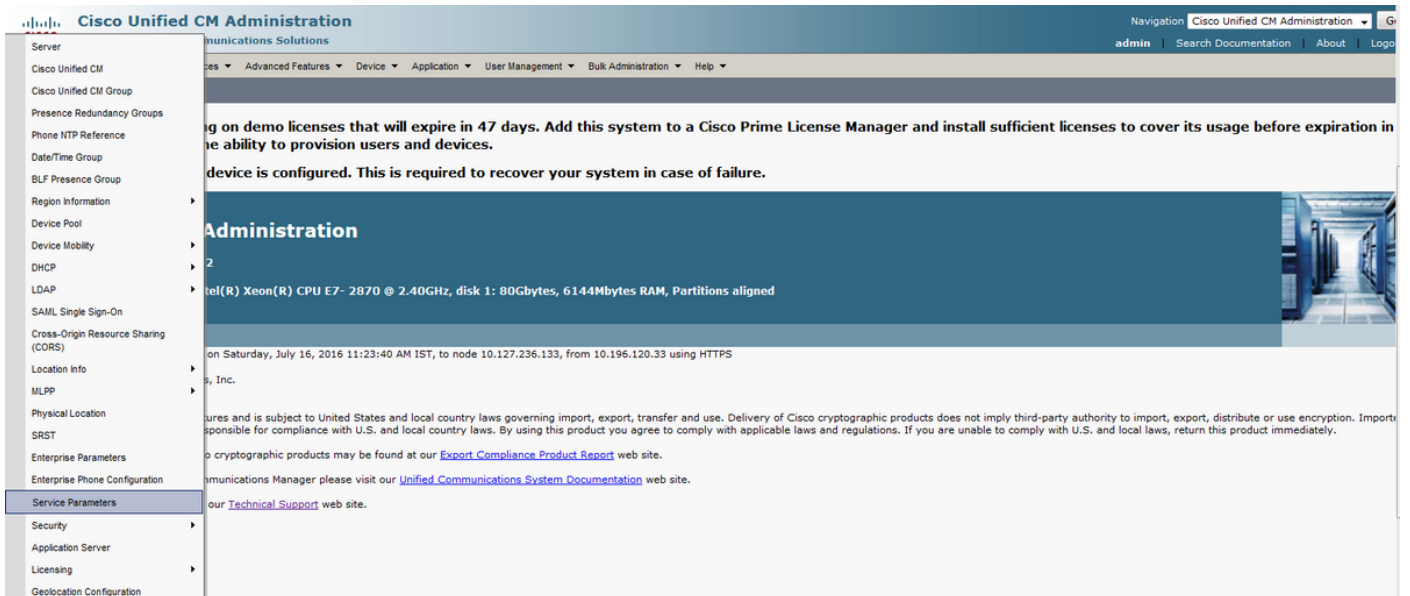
Cisco Unified CM Administration
munications Solutions

Navigation Cisco Unified CM Administration Go
admin | Search Documentation | About | Logo

ces ▾ Advanced Features ▾ Device ▾ Application ▾ User Management ▾ Bulk Administration ▾ Help ▾

Server
Cisco Unified CM
Cisco Unified CM Group
Presence Redundancy Groups
Phone NTP Reference
Date/Time Group
BLF Presence Group
Region Information
Device Pool
Device Mobility
DHCP
LDAP
SAML Single Sign-On
Cross-Origin Resource Sharing (CORS)
Location Info
MLPP
Physical Location
SRST
Enterprise Parameters
Enterprise Phone Configuration
Service Parameters
Security
Application Server
Licensing
Geolocation Configuration

ng on demo licenses that will expire in 47 days. Add this system to a Cisco Prime License Manager and install sufficient licenses to cover its usage before expiration in ne ability to provision users and devices.

device is configured. This is required to recover your system in case of failure.

Administration

2

tel(R) Xeon(R) CPU E7- 2870 @ 2.40GHz, disk 1: 80Gbytes, 6144Mbytes RAM, Partitions aligned

on Saturday, July 16, 2016 11:23:40 AM IST, to node 10.127.236.133, from 10.196.120.33 using HTTPS

s, Inc.

tures and is subject to United States and local country laws governing import, export, transfer and use. Delivery of Cisco cryptographic products does not imply third-party authority to import, export, distribute or use encryption. Importe sponsible for compliance with U.S. and local country laws. By using this product you agree to comply with applicable laws and regulations. If you are unable to comply with U.S. and local laws, return this product immediately.

o cryptographic products may be found at our Export Compliance Product Report web site.

nmunications Manager please visit our Unified Communications System Documentation web site.

our Technical Support web site.